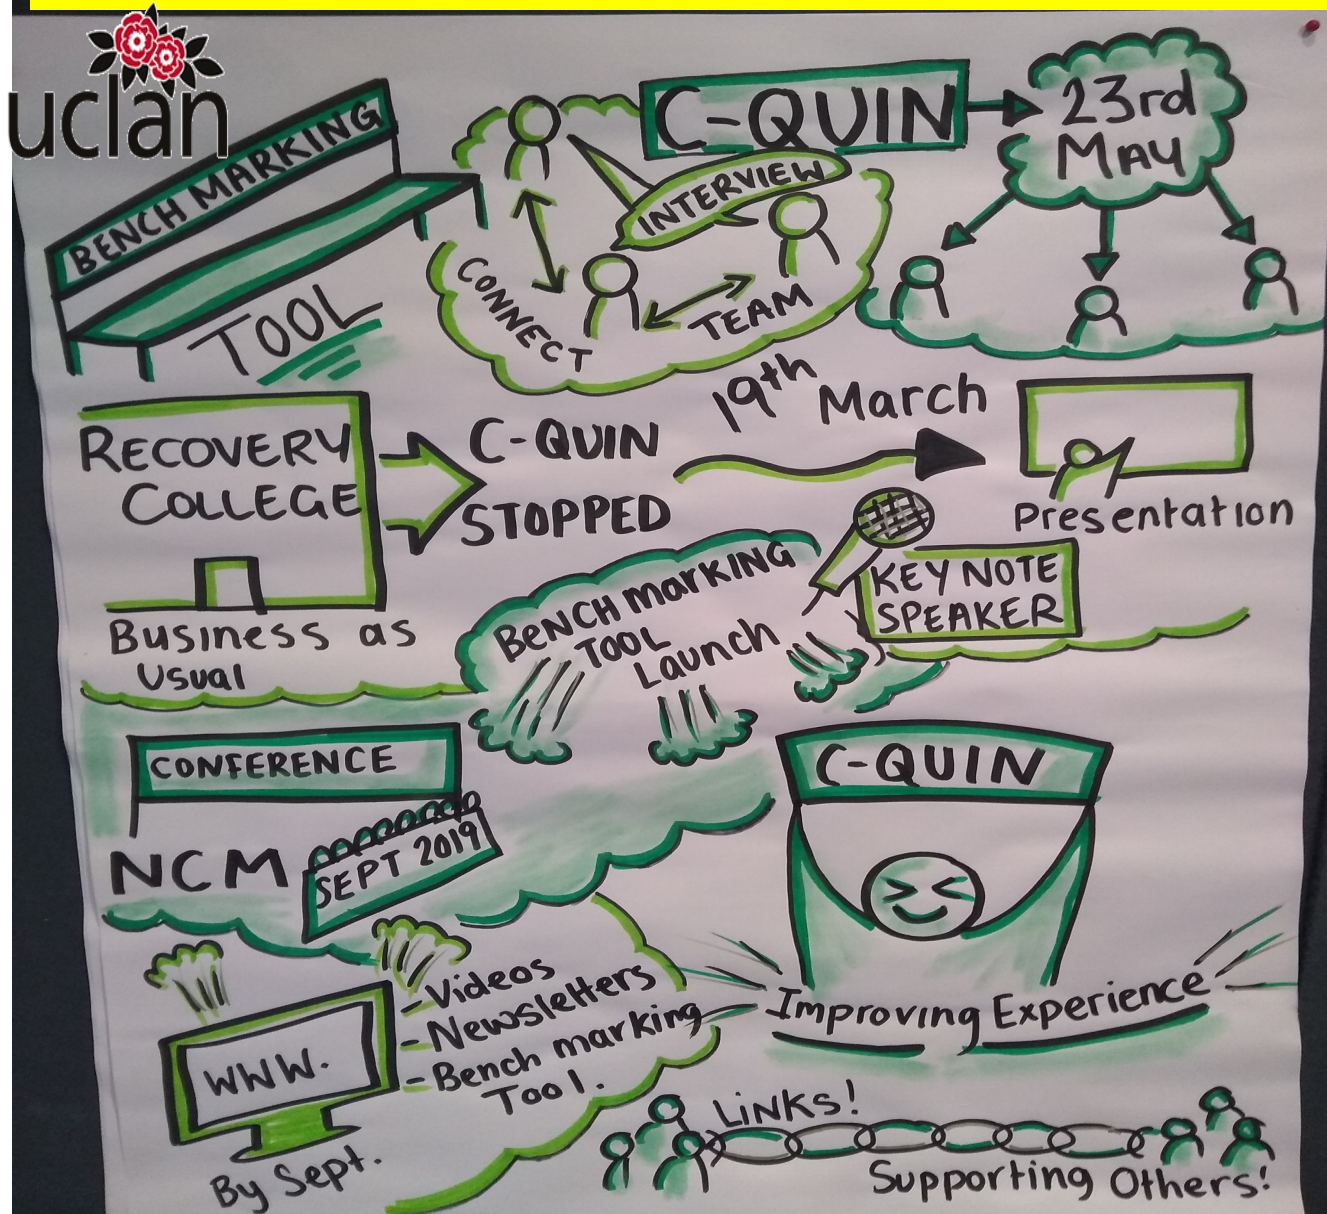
uclan

BENCH MARKING
TOOL

INTERVIEW
CONNECT
TEAM

C-QUIN
23rd May

RECOVERY COLLEGE
C-QUIN STOPPED
19th March
Presentation

Business as Usual

BENCH marking TOOL Launch
KEY NOTE SPEAKER

CONFERENCE
NCM
SEPT 2019

C-QUIN

WWW.
-Videos
-Newsletters
-Bench marking Tool.
By Sept.

Improving Experience

LINKS!
Supporting Others!